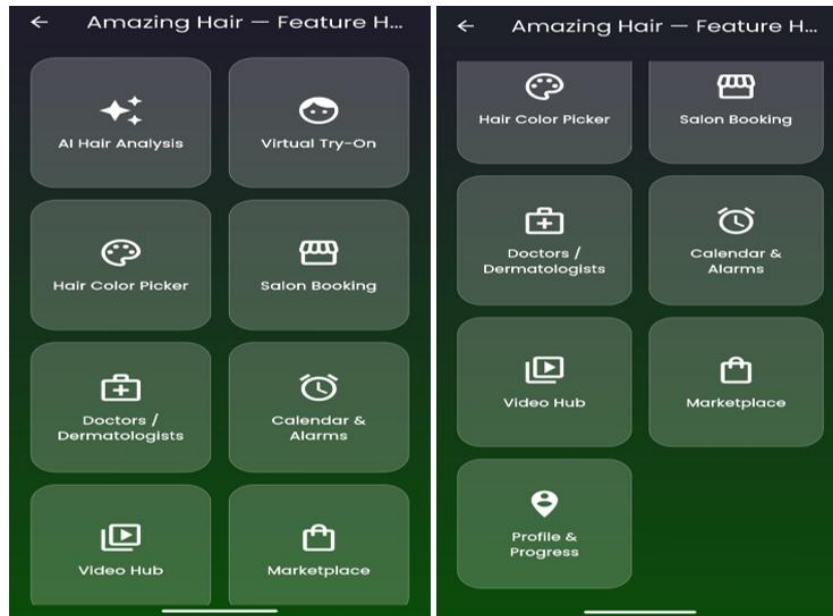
Amazing Hair — Feature H...

AI Hair Analysis

Virtual Try-On

Hair Color Picker

Salon Booking

Doctors / Dermatologists

Calendar & Alarms

Video Hub

Marketplace

Amazing Hair — Feature H...

Hair Color Picker

Salon Booking

Doctors / Dermatologists

Calendar & Alarms

Video Hub

Marketplace

Profile & Progress